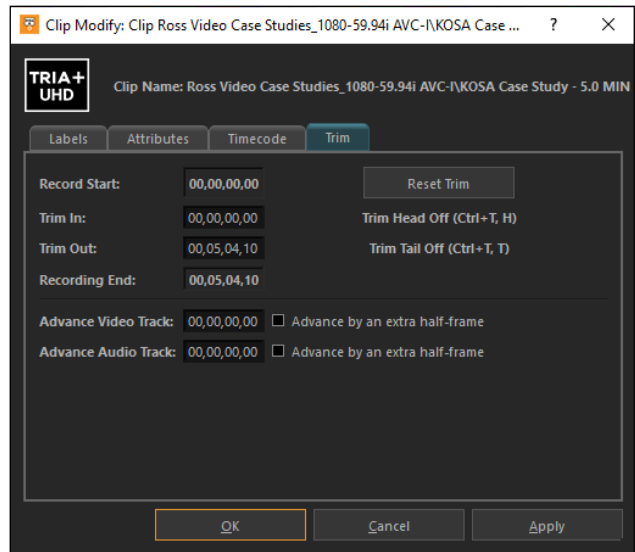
Clip Modify: Clip Ross Video Case Studies_1080-59.94i AVC-I\KOSA Case ... ? ✕

TRIA+ UHD

Clip Name: Ross Video Case Studies_1080-59.94i AVC-I\KOSA Case Study - 5.0 MIN

Labels Attributes Timecode Trim

Record Start: 00,00,00,00 Reset Trim

Trim In: 00,00,00,00 Trim Head Off (Ctrl+T, H)

Trim Out: 00,05,04,10 Trim Tail Off (Ctrl+T, T)

Recording End: 00,05,04,10

Advance Video Track: 00,00,00,00 Advance by an extra half-frame

Advance Audio Track: 00,00,00,00 Advance by an extra half-frame

OK Cancel Apply